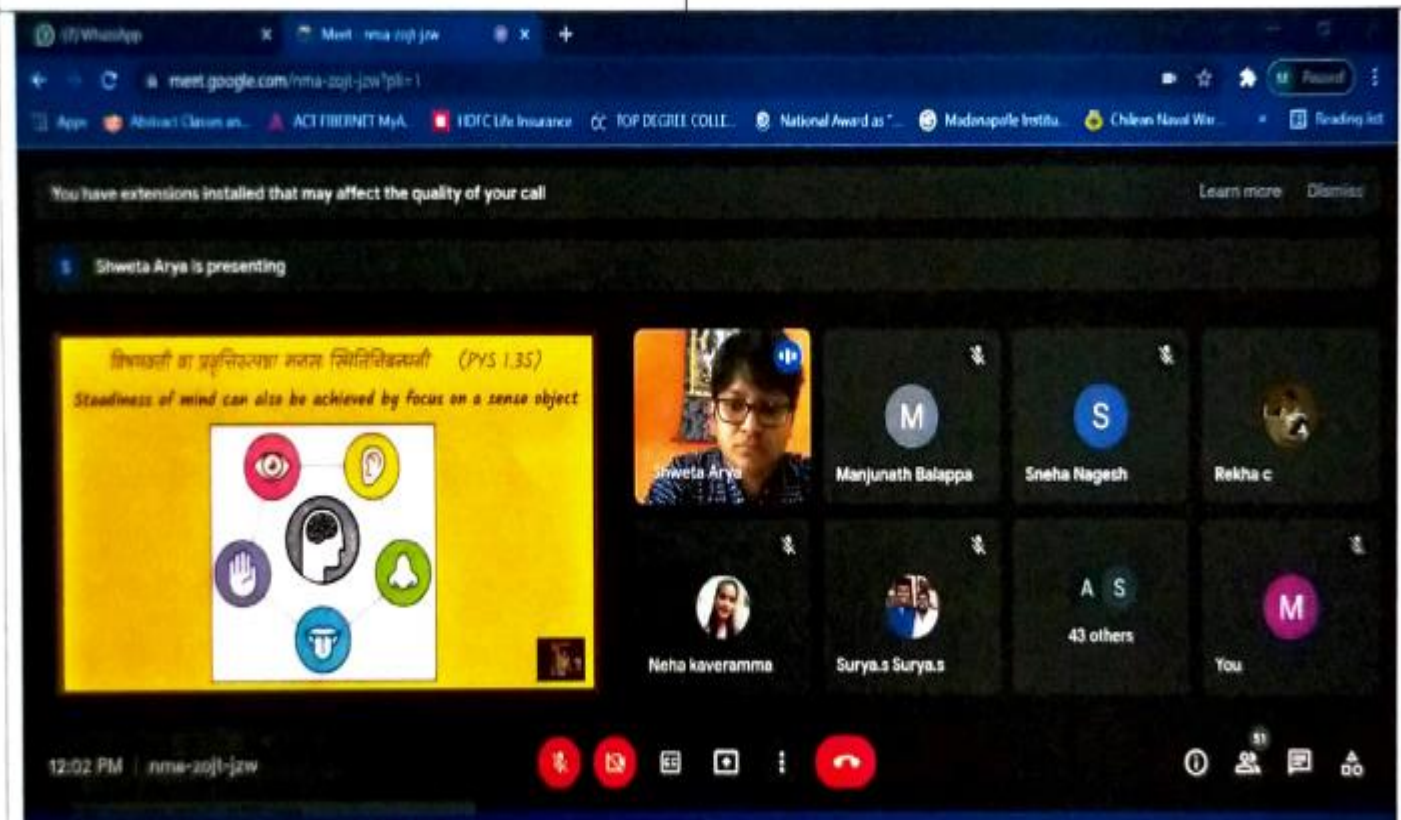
(17) WhatsApp
Meet - nma-zojt-jzw
meet.google.com/nma-zojt-jzw?pli=1
Paused
Apps
Abstract Classes an...
ACT FIBERNET MyA...
HDFC Life Insurance
TOP DEGREE COLLE...
National Award as "...
Madanapalle Institu...
Chilean Naval War...
Reading list

You have extensions installed that may affect the quality of your call
Learn more
Dismiss

Shweta Arya is presenting

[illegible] (PYS 1.35)
Steadiness of mind can also be achieved by focus on a sense object

Shweta Arya
Manjunath Balappa
Sneha Nagesh
Rekha c
Neha kaveramma
Surya.s Surya.s
43 others
You

12:02 PM | nma-zojt-jzw
51